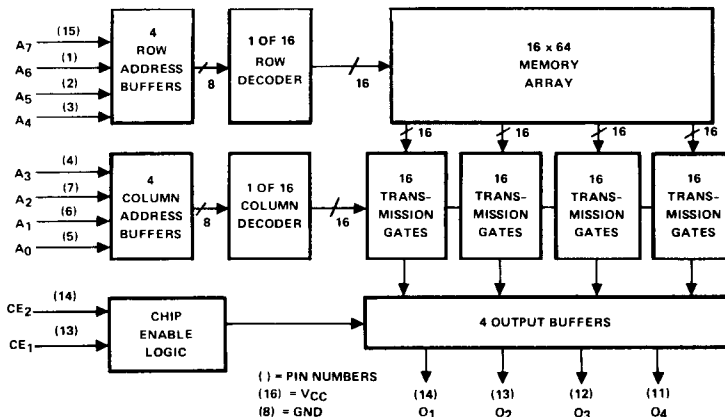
(15)
$A_7$
(1)
$A_6$
(2)
$A_5$
(3)
$A_4$

4
ROW
ADDRESS
BUFFERS

8

1 OF 16
ROW
DECODER

16

16 x 64
MEMORY
ARRAY

16
16
16
16

(4)
$A_3$
(7)
$A_2$
(6)
$A_1$
(5)
$A_0$

4
COLUMN
ADDRESS
BUFFERS

8

1 OF 16
COLUMN
DECODER

16

16
TRANS-
MISSION
GATES

16
TRANS-
MISSION
GATES

16
TRANS-
MISSION
GATES

16
TRANS-
MISSION
GATES

(14)
$CE_2$
(13)
$CE_1$

CHIP
ENABLE
LOGIC

4 OUTPUT BUFFERS

( ) = PIN NUMBERS
(16) = $V_{CC}$
(8) = GND

(14)
$O_1$
(13)
$O_2$
(12)
$O_3$
(11)
$O_4$